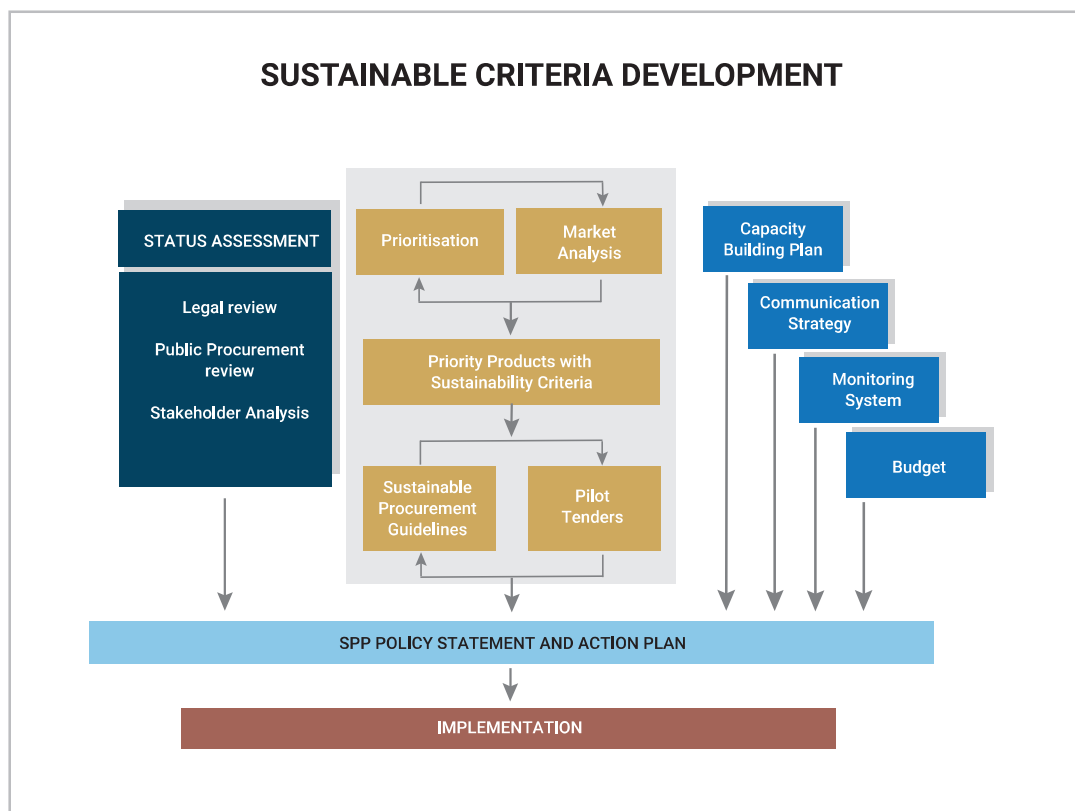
SUSTAINABLE CRITERIA DEVELOPMENT

STATUS ASSESSMENT

Legal review

Public Procurement review

Stakeholder Analysis

Prioritisation

Market Analysis

Priority Products with Sustainability Criteria

Sustainable Procurement Guidelines

Pilot Tenders

Capacity Building Plan

Communication Strategy

Monitoring System

Budget

SPP POLICY STATEMENT AND ACTION PLAN

IMPLEMENTATION